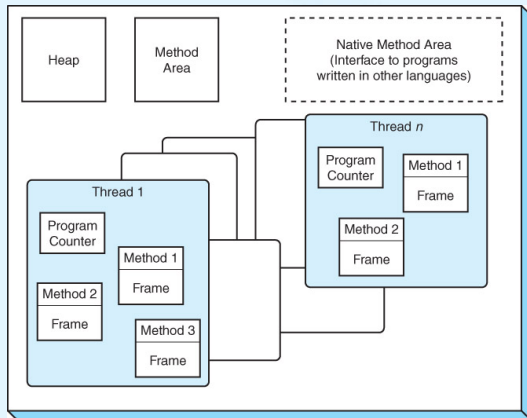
Heap

Method Area

Native Method Area (Interface to programs written in other languages)

Thread $n$

Program Counter

Method 1 Frame

Method 2 Frame

Thread 1

Program Counter

Method 1 Frame

Method 2 Frame

Method 3 Frame